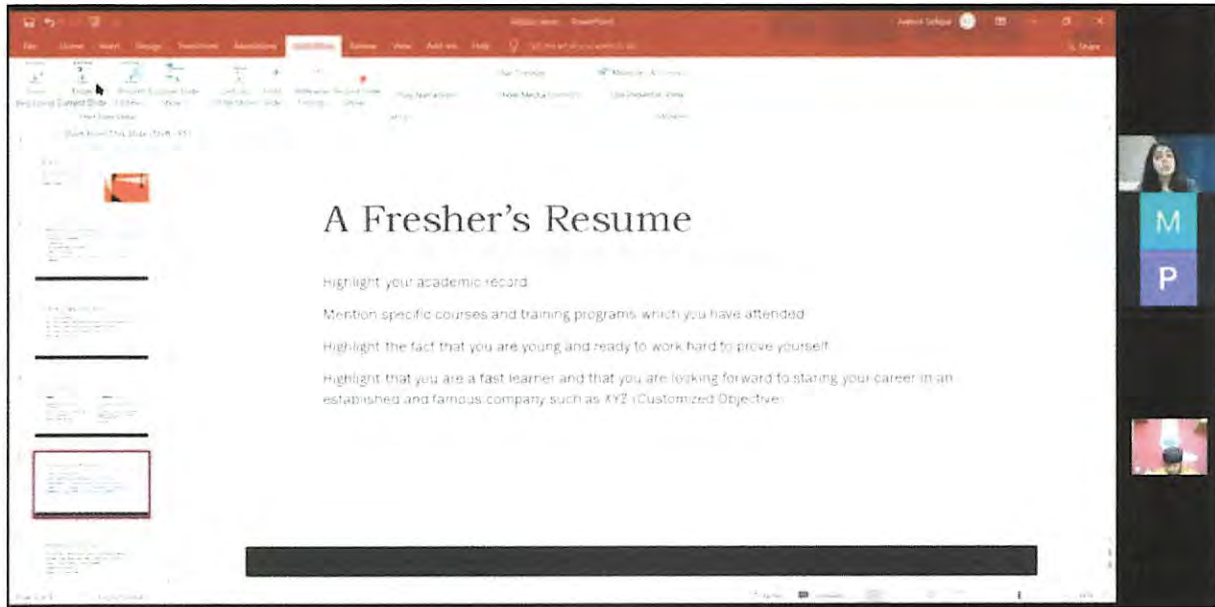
A Fresher's Resume

Highlight your academic record

Mention specific courses and training programs which you have attended

Highlight the fact that you are young and ready to work hard to prove yourself

Highlight that you are a fast learner and that you are looking forward to staring your career in an established and famous company such as XYZ (Customized Objective)

M

P